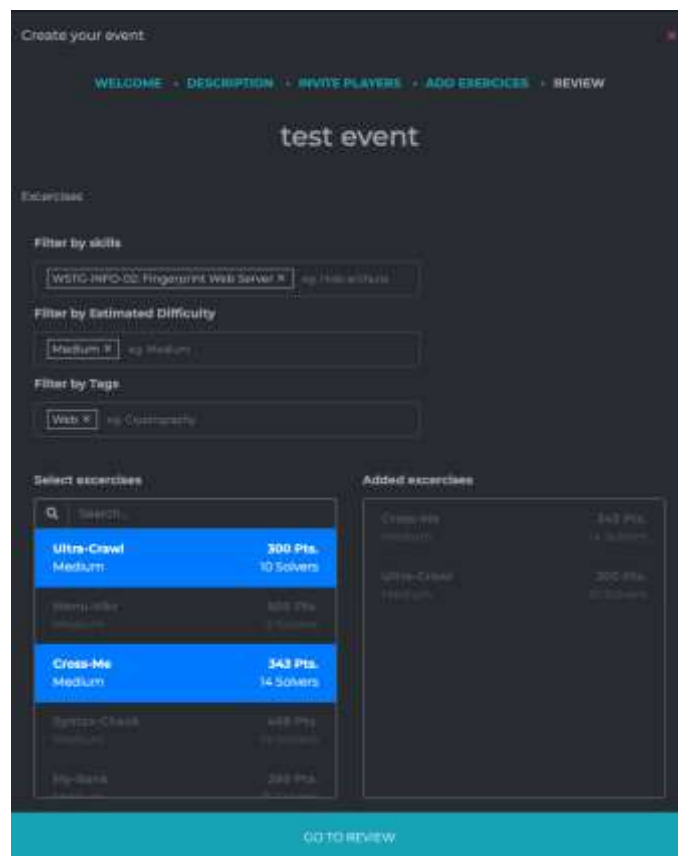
Create your event

WELCOME · DESCRIPTION · INVITE PLAYERS · ADD EXERCICES · REVIEW

test event

Excercises

Filter by skills

WSTG-INFO-02: Fingerprint Web Server × eg: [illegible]

Filter by Estimated Difficulty

Medium × eg: Medium

Filter by Tags

Web × eg: Cryptography

Select excercises

Search...

Ultra-Crawl
Medium
300 Pts.
10 Solvers

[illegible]
Medium
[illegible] Pts.
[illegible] Solvers

Cross-Me
Medium
343 Pts.
14 Solvers

Syntax-Check
Medium
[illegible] Pts.
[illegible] Solvers

My-Bank
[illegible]
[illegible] Pts.
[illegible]

Added excercises

Cross-Me
Medium
343 Pts.
14 Solvers

Ultra-Crawl
Medium
300 Pts.
10 Solvers

GO TO REVIEW